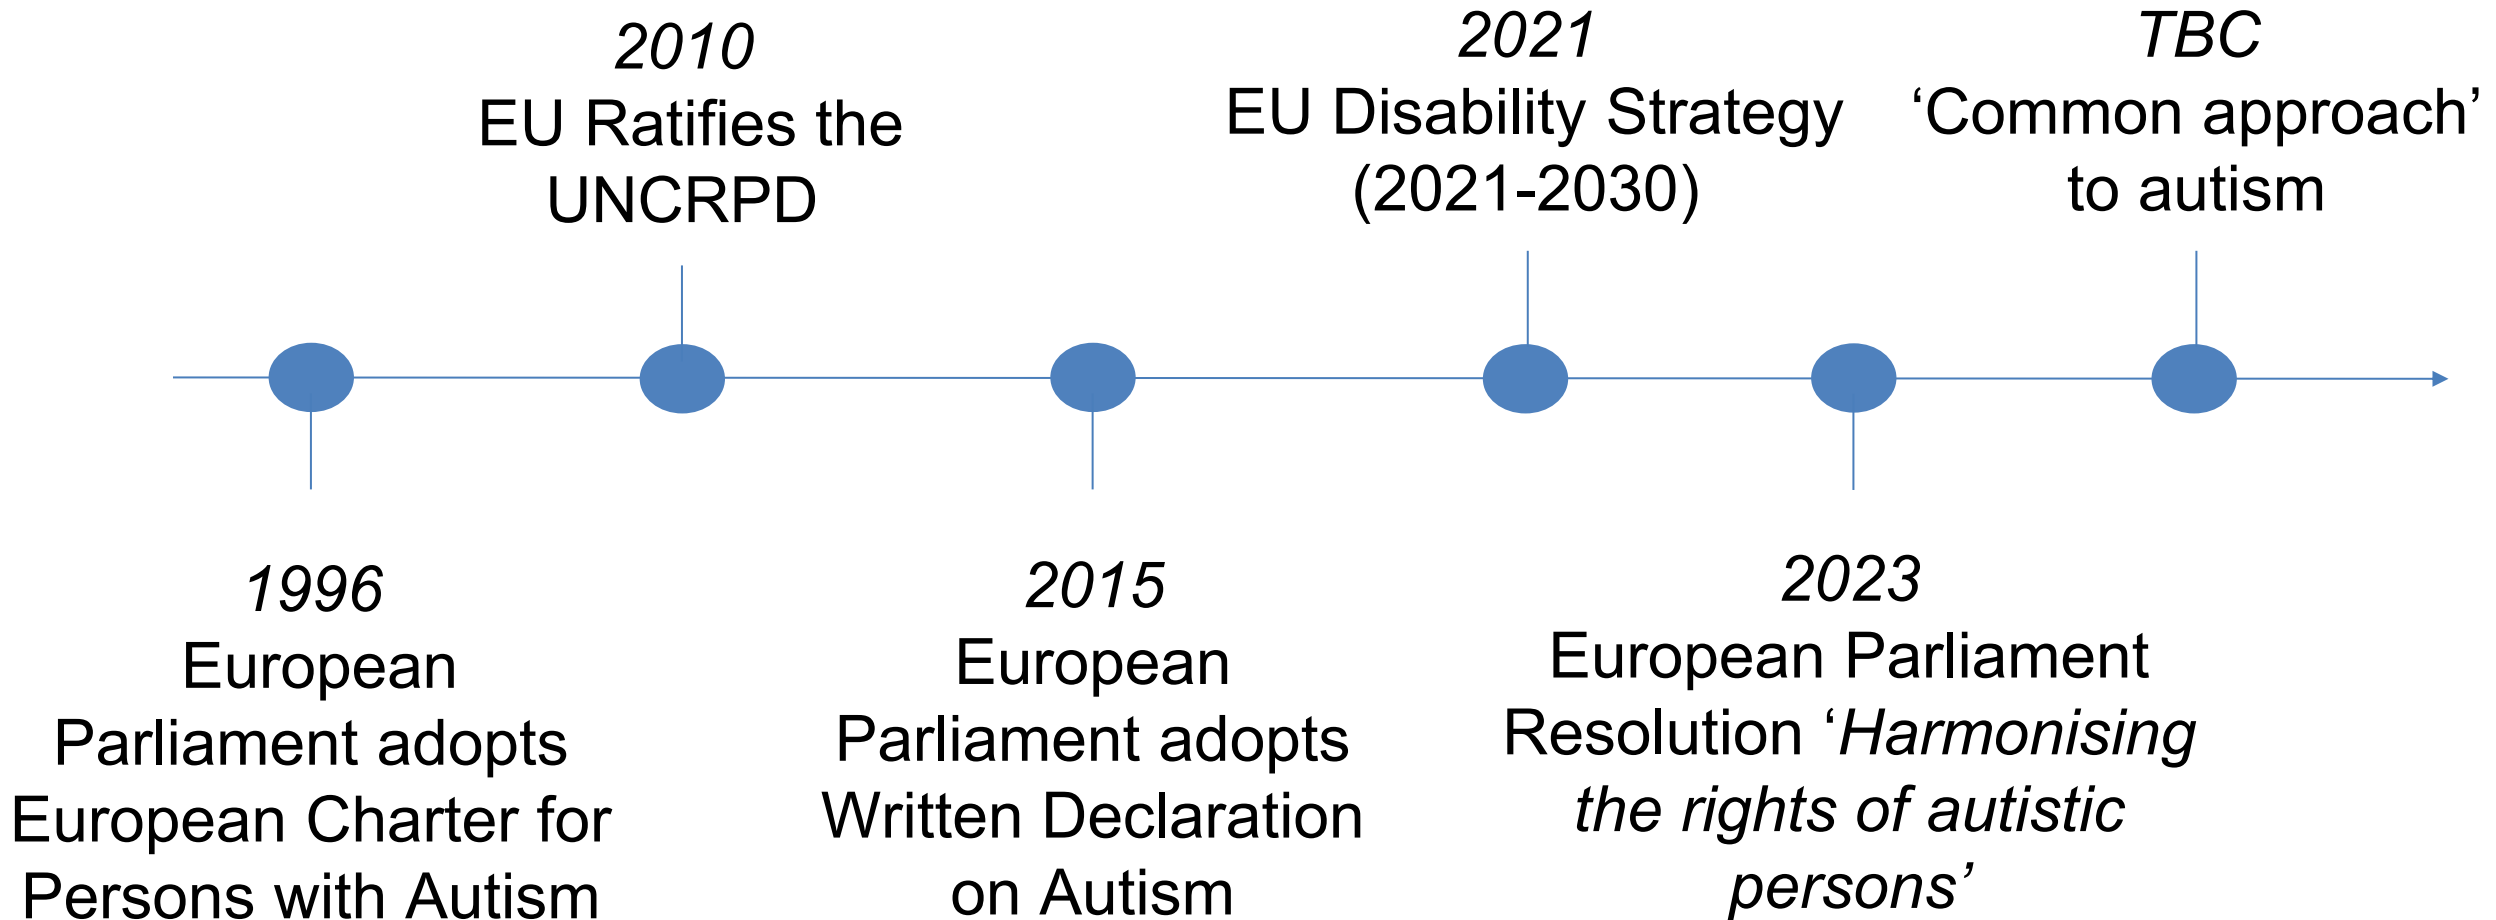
2010
EU Ratifies the UNCRPD

2021
EU Disability Strategy (2021-2030)

TBC
'Common approach' to autism

1996
European Parliament adopts European Charter for Persons with Autism

2015
European Parliament adopts Written Declaration on Autism

2023
European Parliament Resolution '*Harmonising the rights of autistic persons*'